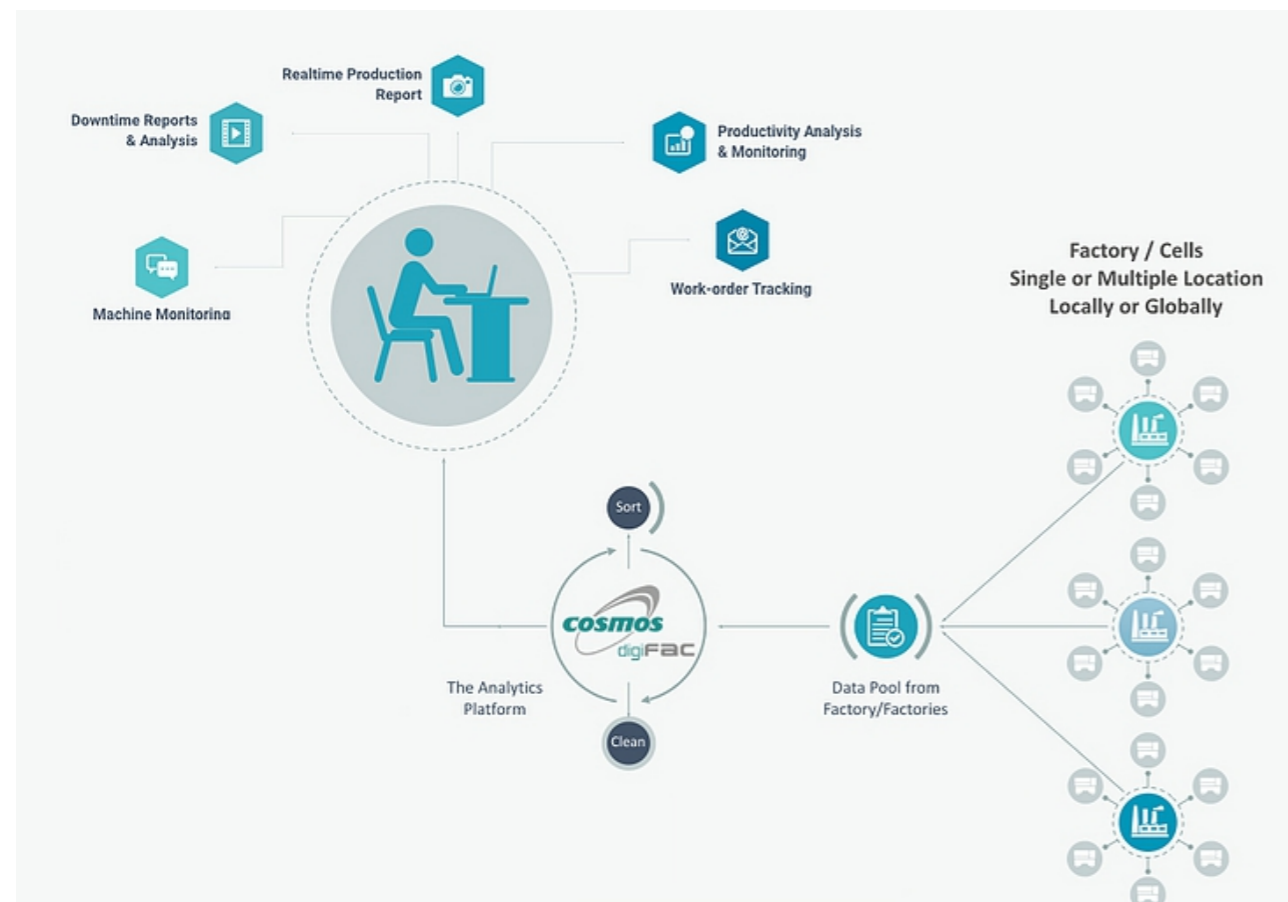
Realtime Production Report

Downtime Reports & Analysis

Productivity Analysis & Monitoring

Machine Monitoring

Work-order Tracking

Factory / Cells
Single or Multiple Location
Locally or Globally

Sort

COSMOS digiFAC

The Analytics Platform

Clean

Data Pool from Factory/Factories